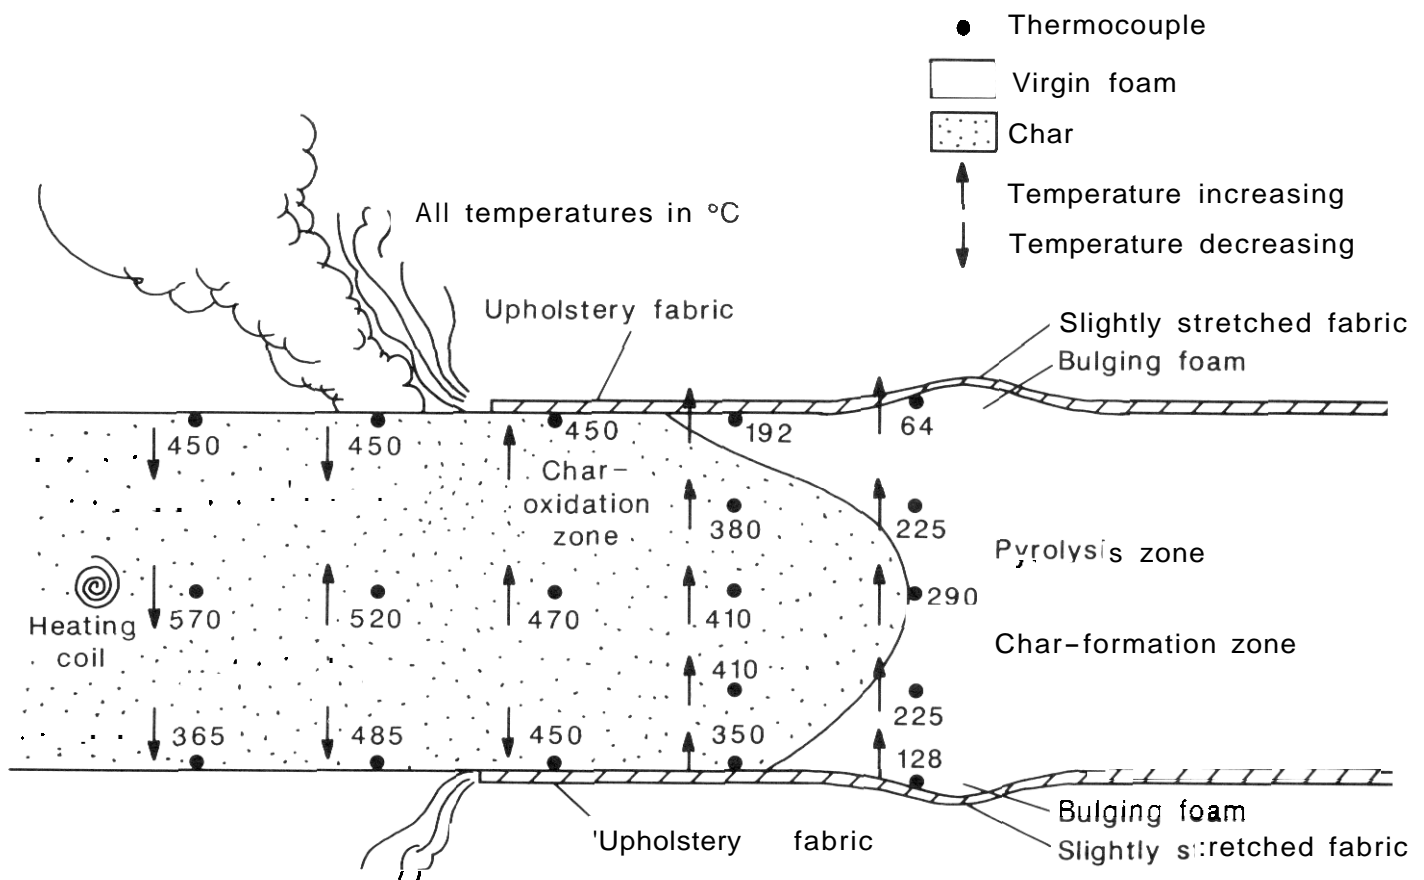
Thermocouple
Virgin foam
Char
Temperature increasing
Temperature decreasing

All temperatures in °C

Upholstery fabric

Slightly stretched fabric
Bulging foam

450
450
450
192
64

Char-oxidation zone

380
225

Pyrolysis zone

Heating coil

570
520
470
410
290

Char-formation zone

410
225

365
485
450
350
128

Bulging foam
Slightly stretched fabric

'Upholstery fabric